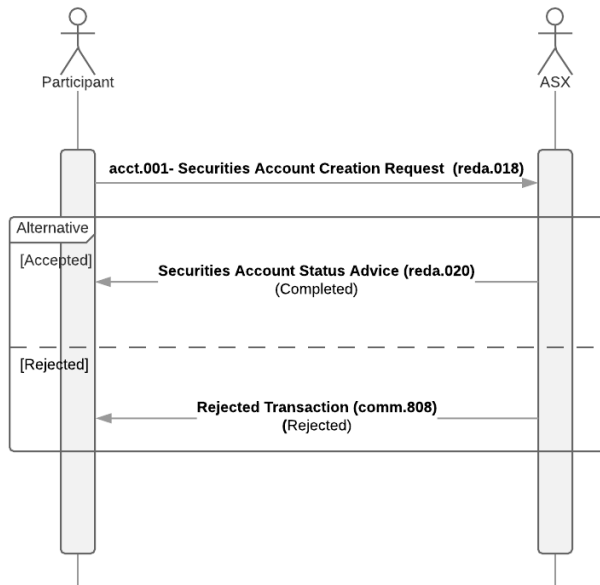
Participant

ASX

acct.001- Securities Account Creation Request (reda.018)

Alternative

[Accepted]

Securities Account Status Advice (reda.020)
(Completed)

[Rejected]

Rejected Transaction (comm.808)
(Rejected)